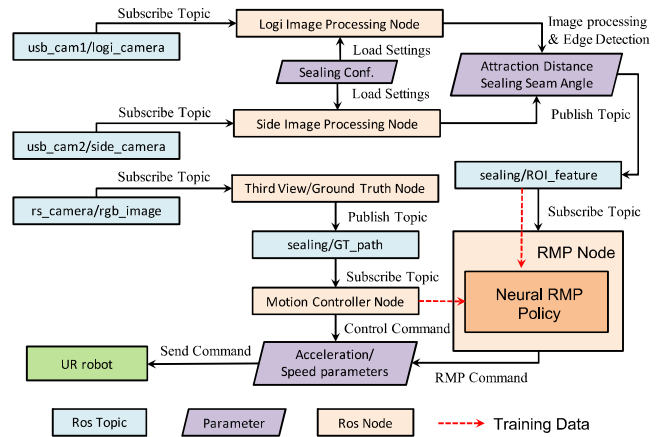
Subscribe Topic

usb_cam1/logi_camera

Logi Image Processing Node

Load Settings

Sealing Conf.

Load Settings

Image processing & Edge Detection

Attraction Distance Sealing Seam Angle

Subscribe Topic

usb_cam2/side_camera

Side Image Processing Node

Publish Topic

sealing/ROI_feature

Subscribe Topic

rs_camera/rgb_image

Third View/Ground Truth Node

Publish Topic

sealing/GT_path

Subscribe Topic

RMP Node

Neural RMP Policy

Subscribe Topic

Motion Controller Node

Control Command

UR robot

Send Command

Acceleration/ Speed parameters

RMP Command

Ros Topic

Parameter

Ros Node

Training Data